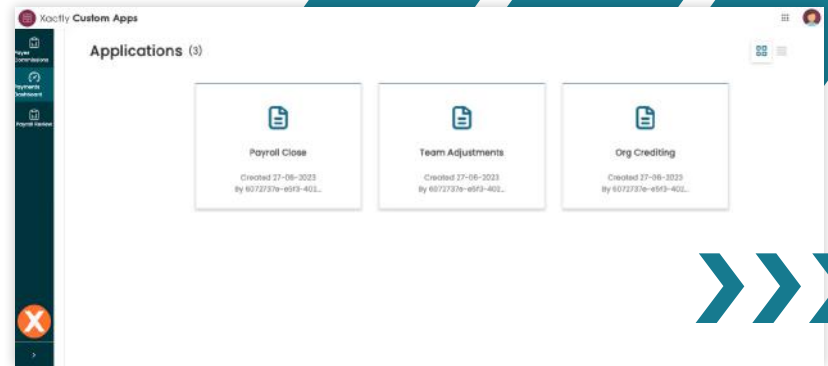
Xactly Custom Apps

Payee Commissions

Payments Dashboard

Payroll Review

Applications (3)

Payroll Close

Created 27-06-2023
By 6072737e-e5f3-402...

Team Adjustments

Created 27-06-2023
By 6072737e-e5f3-402...

Org Crediting

Created 27-06-2023
By 6072737e-e5f3-402...